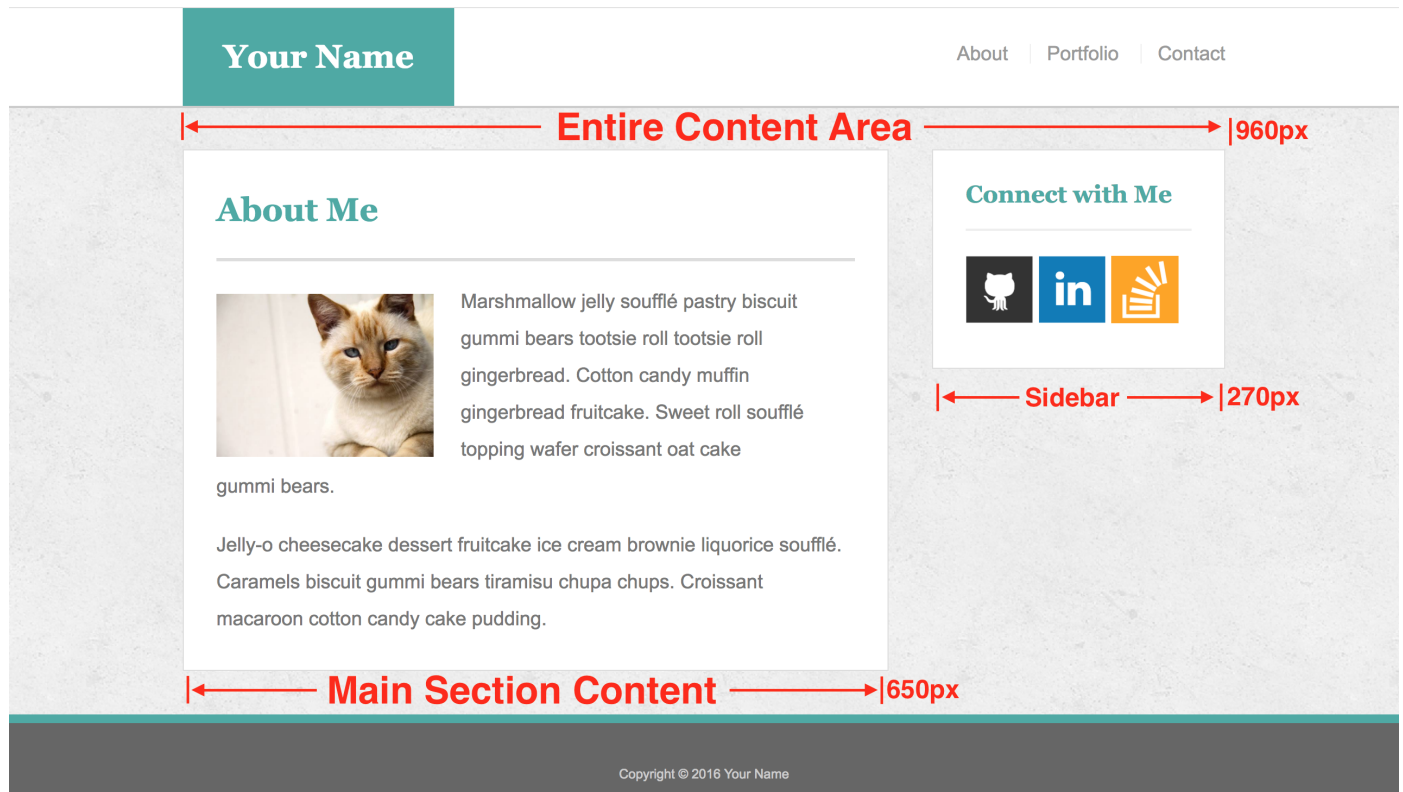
Your Name

About | Portfolio | Contact

Entire Content Area 960px

About Me

Marshmallow jelly soufflé pastry biscuit gummi bears tootsie roll tootsie roll gingerbread. Cotton candy muffin gingerbread fruitcake. Sweet roll soufflé topping wafer croissant oat cake gummi bears.

Jelly-o cheesecake dessert fruitcake ice cream brownie liquorice soufflé. Caramels biscuit gummi bears tiramisu chupa chups. Croissant macaroon cotton candy cake pudding.

Connect with Me

in

Sidebar 270px

Main Section Content 650px

Copyright © 2016 Your Name